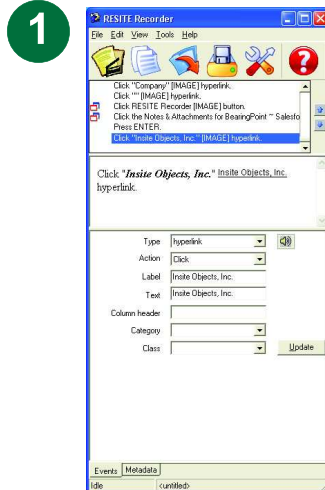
1

RESITE Recorder

File Edit View Tools Help

Click "Company" [IMAGE] hyperlink.
Click "" [IMAGE] hyperlink.
Click RESITE Recorder [IMAGE] button.
Click the Notes & Attachments for BearingPoint ~ Salesfo
Press ENTER.
Click "Insite Objects, Inc." [IMAGE] hyperlink.

Click "*Insite Objects, Inc.*" Insite Objects, Inc. hyperlink.

Type hyperlink
Action Click
Label Insite Objects, Inc.
Text Insite Objects, Inc.
Column header
Category
Class
Update

Events Metadata

Idle <untitled>